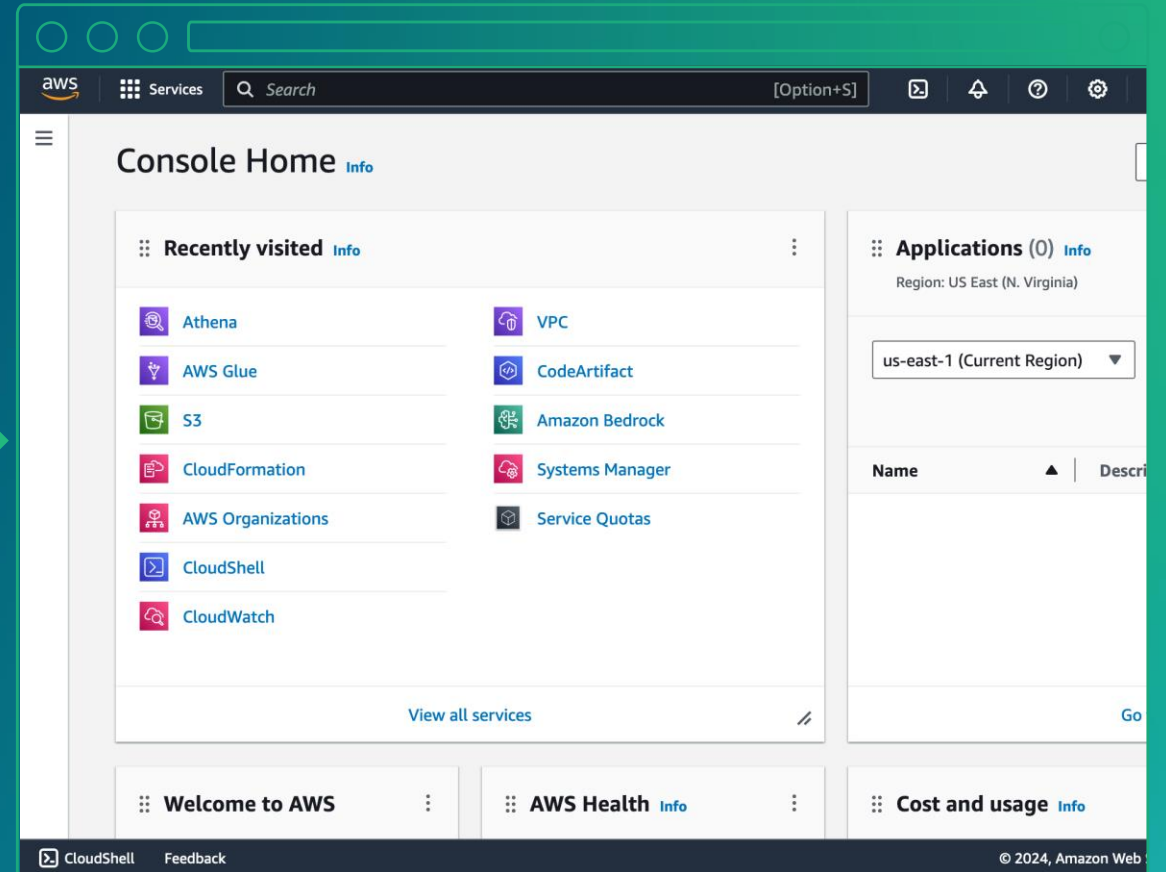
aws Services Search [Option+S]

Console Home Info

Recently visited Info

Athena
AWS Glue
S3
CloudFormation
AWS Organizations
CloudShell
CloudWatch

VPC
CodeArtifact
Amazon Bedrock
Systems Manager
Service Quotas

View all services

Applications (0) Info
Region: US East (N. Virginia)

us-east-1 (Current Region)

Name
Descri

Go

Welcome to AWS

AWS Health Info

Cost and usage Info

CloudShell Feedback © 2024, Amazon Web